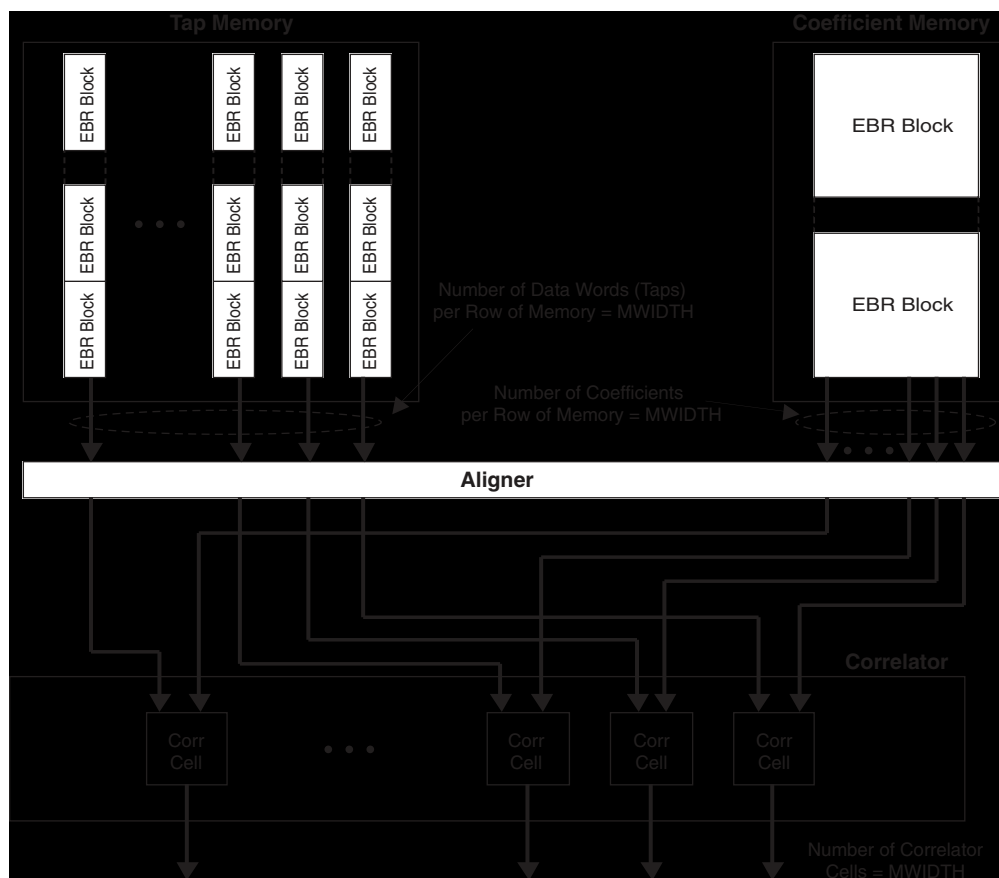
Tap Memory

EBR Block EBR Block EBR Block EBR Block

EBR Block EBR Block EBR Block EBR Block

EBR Block EBR Block EBR Block EBR Block

• • •

Coefficient Memory

EBR Block

EBR Block

Number of Data Words (Taps) per Row of Memory = MWIDTH

Number of Coefficients per Row of Memory = MWIDTH

• • •

Aligner

Correlator

Corr Cell

• • •

Corr Cell

Corr Cell

Corr Cell

Number of Correlator Cells = MWIDTH